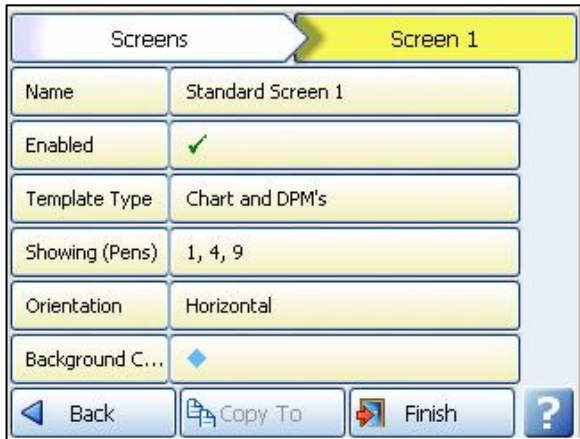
Screens

Screen 1

| Name | Standard Screen 1 |
|---|---|
| Enabled | ✓ |
| Template Type | Chart and DPM's |
| Showing (Pens) | 1, 4, 9 |
| Orientation | Horizontal |
| Background C... | ◆ |

Back

Copy To

Finish

?